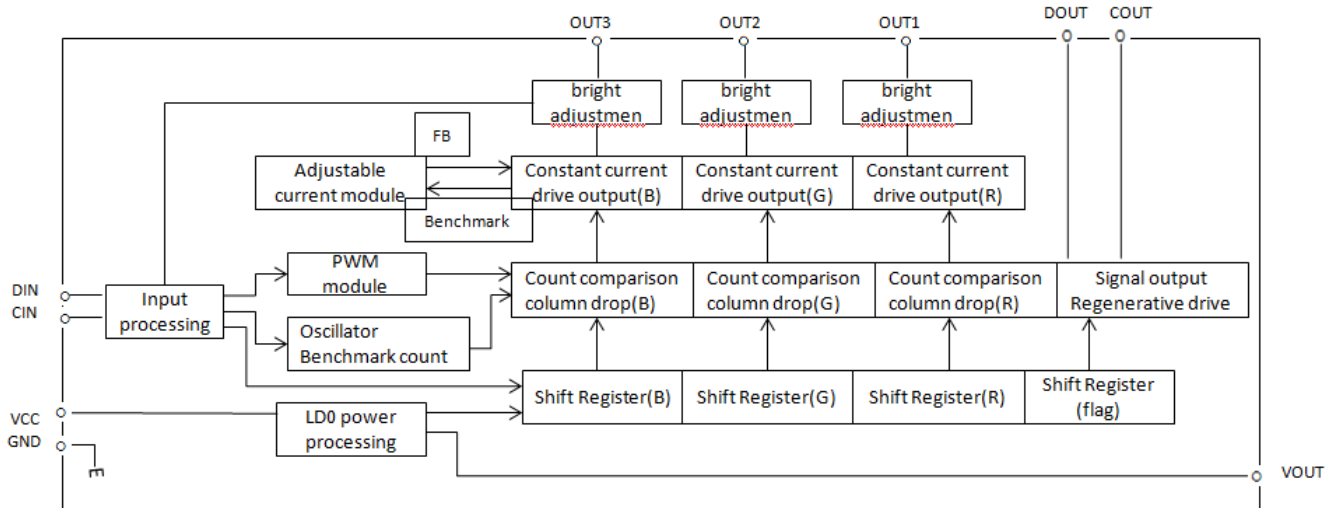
OUT3
OUT2
OUT1
DOUT
COUT

bright adjustmen
bright adjustmen
bright adjustmen

FB

Adjustable current module

Constant current drive output(B)
Constant current drive output(G)
Constant current drive output(R)

Benchmark

DIN
CIN

Input processing

PWM module

Oscillator Benchmark count

Count comparison column drop(B)
Count comparison column drop(G)
Count comparison column drop(R)
Signal output Regenerative drive

Shift Register(B)
Shift Register(G)
Shift Register(R)
Shift Register (flag)

VCC
GND

LD0 power processing

VOUT